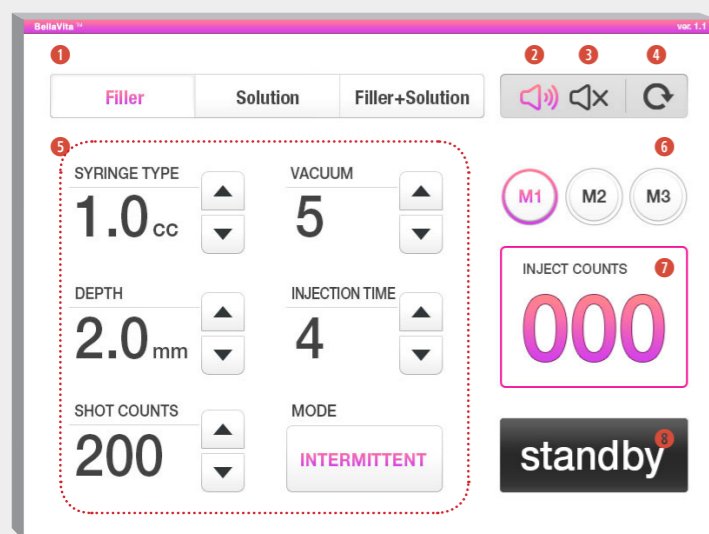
BellaVita ™

ver. 1.1

1

Filler | Solution | Filler+Solution

2 3 4

5

SYRINGE TYPE
1.0cc

VACUUM
5

DEPTH
2.0mm

INJECTION TIME
4

SHOT COUNTS
200

MODE
INTERMITTENT

6

M1 M2 M3

INJECT COUNTS 7
000

standby 8